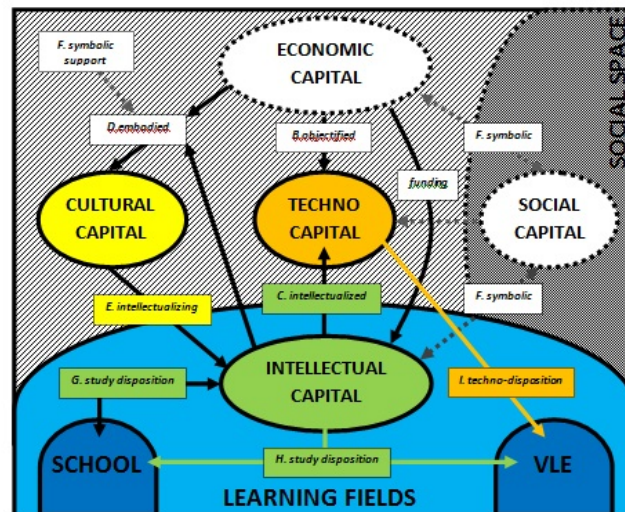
F. symbolic support

ECONOMIC CAPITAL

SOCIAL SPACE

D.embodied

B.objectified

F. symbolic

funding

CULTURAL CAPITAL

TECHNO CAPITAL

SOCIAL CAPITAL

E. intellectualizing

C. intellectualized

F. symbolic

G. study disposition

INTELLECTUAL CAPITAL

I. techno-disposition

SCHOOL

H. study disposition

VLE

LEARNING FIELDS